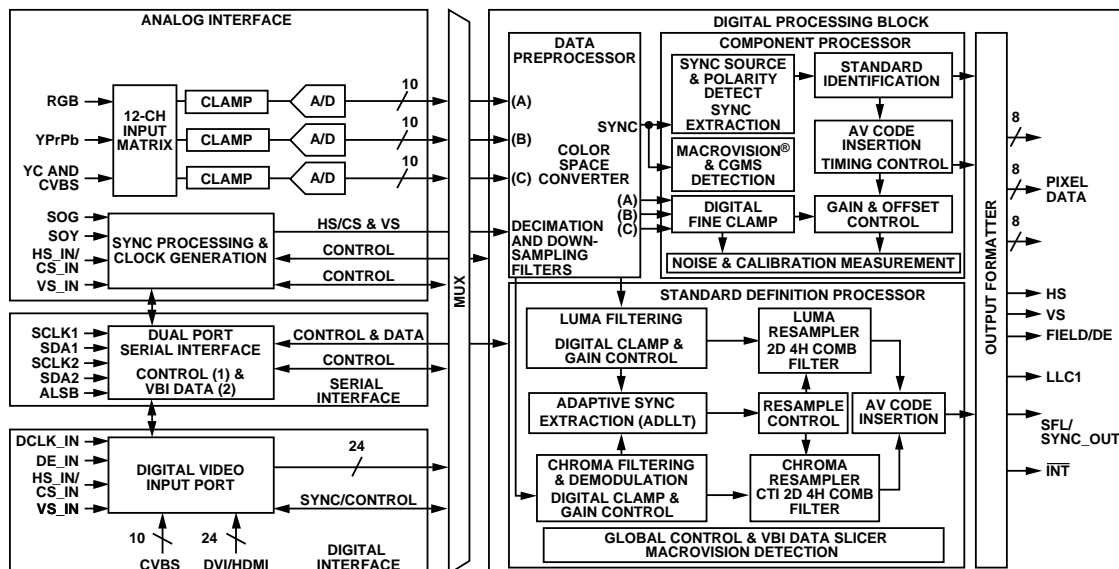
ANALOG INTERFACE

RGB
YPrPb
YC AND CVBS
12-CH INPUT MATRIX
CLAMP
CLAMP
CLAMP
A/D
A/D
A/D
10
10
10

SOG
SOY
HS_IN/ CS_IN
VS_IN
SYNC PROCESSING & CLOCK GENERATION
HS/CS & VS
CONTROL
CONTROL

SCLK1
SDA1
SCLK2
SDA2
ALSB
DUAL PORT SERIAL INTERFACE
CONTROL (1) & VBI DATA (2)
CONTROL & DATA
CONTROL
SERIAL INTERFACE

DCLK_IN
DE_IN
HS_IN/ CS_IN
VS_IN
DIGITAL VIDEO INPUT PORT
24
SYNC/CONTROL
10
CVBS
24
DVI/HDMI
DIGITAL INTERFACE

MUX

DIGITAL PROCESSING BLOCK

DATA PREPROCESSOR
(A)
(B)
(C)
SYNC
COLOR SPACE CONVERTER
DECIMATION AND DOWN-SAMPLING FILTERS

COMPONENT PROCESSOR
SYNC SOURCE & POLARITY DETECT
SYNC EXTRACTION
STANDARD IDENTIFICATION
MACROVISION® & CGMS DETECTION
AV CODE INSERTION
TIMING CONTROL
(A)
(B)
(C)
DIGITAL FINE CLAMP
GAIN & OFFSET CONTROL
NOISE & CALIBRATION MEASUREMENT

STANDARD DEFINITION PROCESSOR
LUMA FILTERING
DIGITAL CLAMP & GAIN CONTROL
LUMA RESAMPLER 2D 4H COMB FILTER
ADAPTIVE SYNC EXTRACTION (ADLLT)
RESAMPLE CONTROL
AV CODE INSERTION
CHROMA FILTERING & DEMODULATION
DIGITAL CLAMP & GAIN CONTROL
CHROMA RESAMPLER CTI 2D 4H COMB FILTER
GLOBAL CONTROL & VBI DATA SLICER MACROVISION DETECTION

OUTPUT FORMATTER
8
8
8
PIXEL DATA
HS
VS
FIELD/DE
LLC1
SFL/ SYNC_OUT
$\overline{INT}$